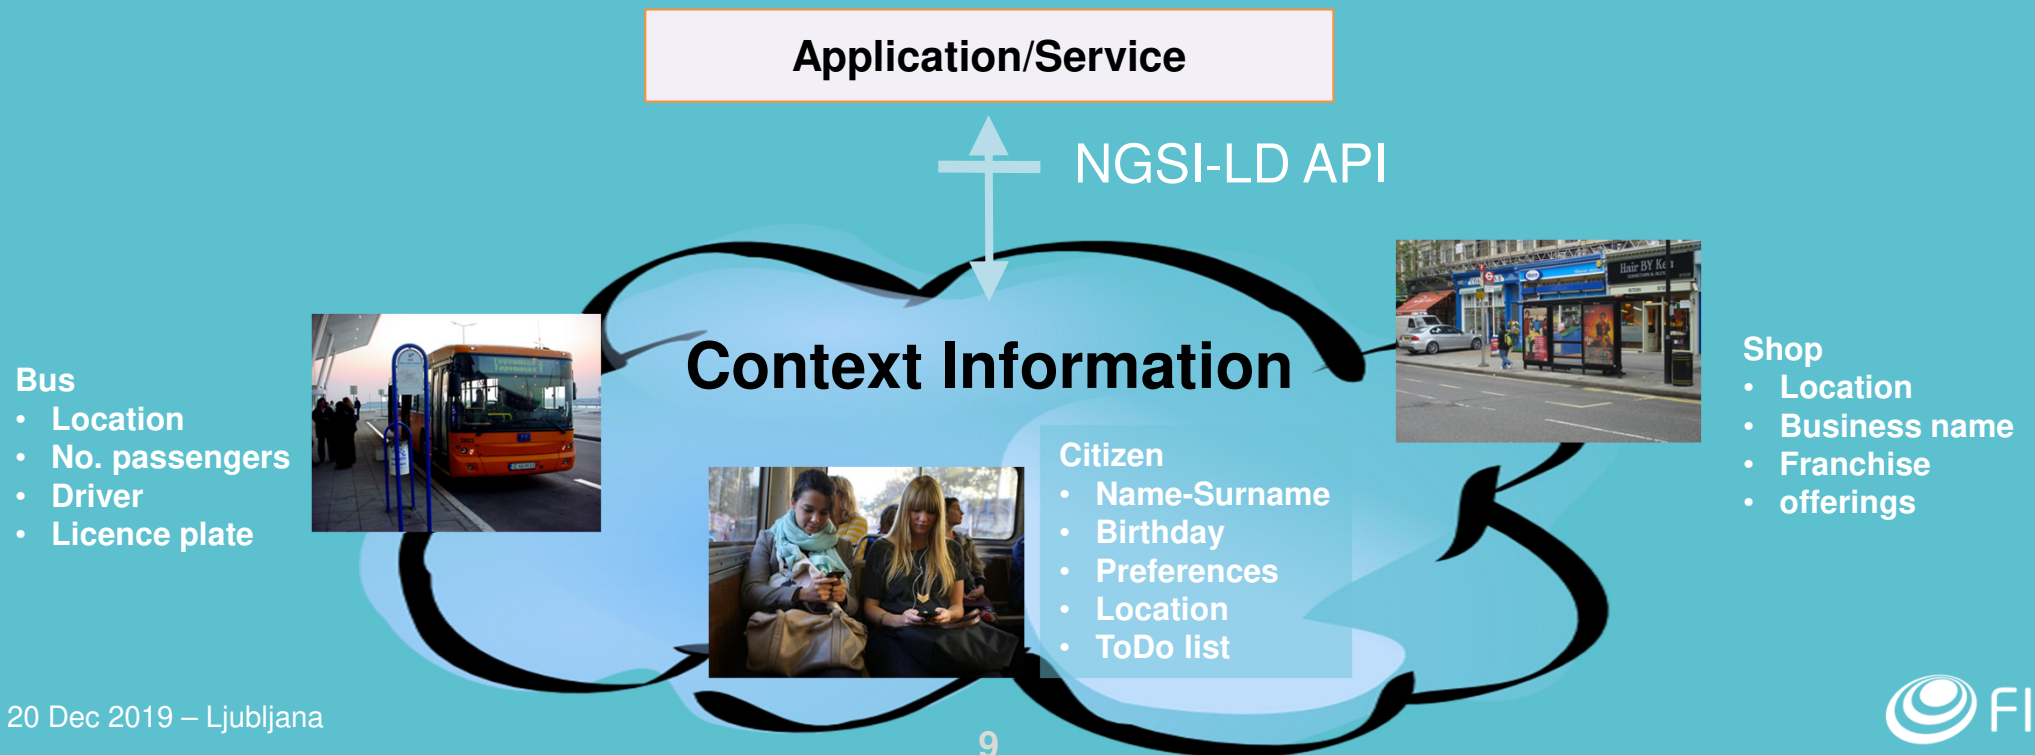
Application/Service

NGSI-LD API

Context Information

Bus
- Location
- No. passengers
- Driver
- Licence plate

Citizen
- Name-Surname
- Birthday
- Preferences
- Location
- ToDo list

Shop
- Location
- Business name
- Franchise
- offerings

Hair BY Ke

20 Dec 2019 – Ljubljana

9

FI